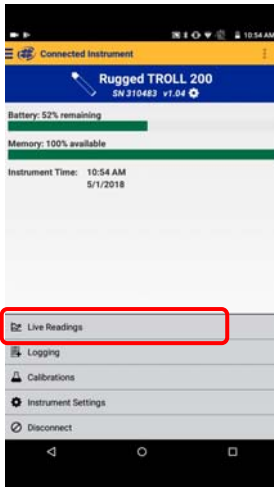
10:54 AM

Connected Instrument

Rugged TROLL 200

SN 310483 v1.04

Battery: 52% remaining

Memory: 100% available

Instrument Time: 10:54 AM
5/1/2018

Live Readings

Logging

Calibrations

Instrument Settings

Disconnect